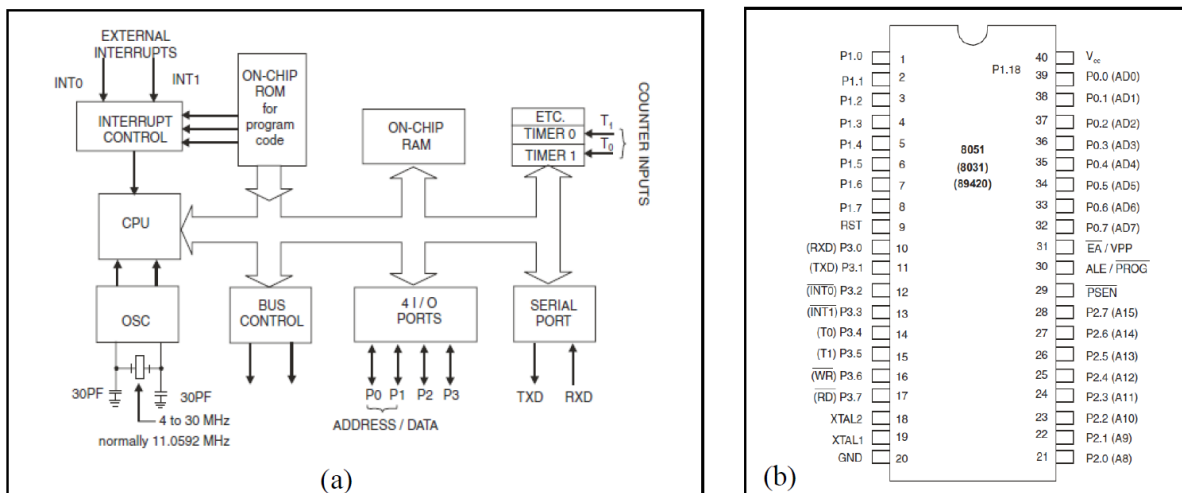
EXTERNAL INTERRUPTS

INT0

INT1

INTERRUPT CONTROL

ON-CHIP ROM for program code

ON-CHIP RAM

ETC.

TIMER 0

TIMER 1

$T_1$

$T_0$

COUNTER INPUTS

CPU

OSC

BUS CONTROL

4 I / O PORTS

SERIAL PORT

30PF

30PF

4 to 30 MHz

normally 11.0592 MHz

P0 P1 P2 P3

ADDRESS / DATA

TXD

RXD

(a)

| Pin | Name | Pin | Name |
|---|---|---|---|
| 1 | P1.0 | 40 | $V_{cc}$ |
| 2 | P1.1 | 39 | P0.0 (AD0) |
| 3 | P1.2 | 38 | P0.1 (AD1) |
| 4 | P1.3 | 37 | P0.2 (AD2) |
| 5 | P1.4 | 36 | P0.3 (AD3) |
| 6 | P1.5 | 35 | P0.4 (AD4) |
| 7 | P1.6 | 34 | P0.5 (AD5) |
| 8 | P1.7 | 33 | P0.6 (AD6) |
| 9 | RST | 32 | P0.7 (AD7) |
| 10 | (RXD) P3.0 | 31 | $\overline{EA}$ / VPP |
| 11 | (TXD) P3.1 | 30 | ALE / $\overline{PROG}$ |
| 12 | ($\overline{INT0}$) P3.2 | 29 | $\overline{PSEN}$ |
| 13 | ($\overline{INT1}$) P3.3 | 28 | P2.7 (A15) |
| 14 | (T0) P3.4 | 27 | P2.6 (A14) |
| 15 | (T1) P3.5 | 26 | P2.5 (A13) |
| 16 | ($\overline{WR}$) P3.6 | 25 | P2.4 (A12) |
| 17 | ($\overline{RD}$) P3.7 | 24 | P2.3 (A11) |
| 18 | XTAL2 | 23 | P2.2 (A10) |
| 19 | XTAL1 | 22 | P2.1 (A9) |
| 20 | GND | 21 | P2.0 (A8) |

P1.18

8051
(8031)
(89420)

(b)